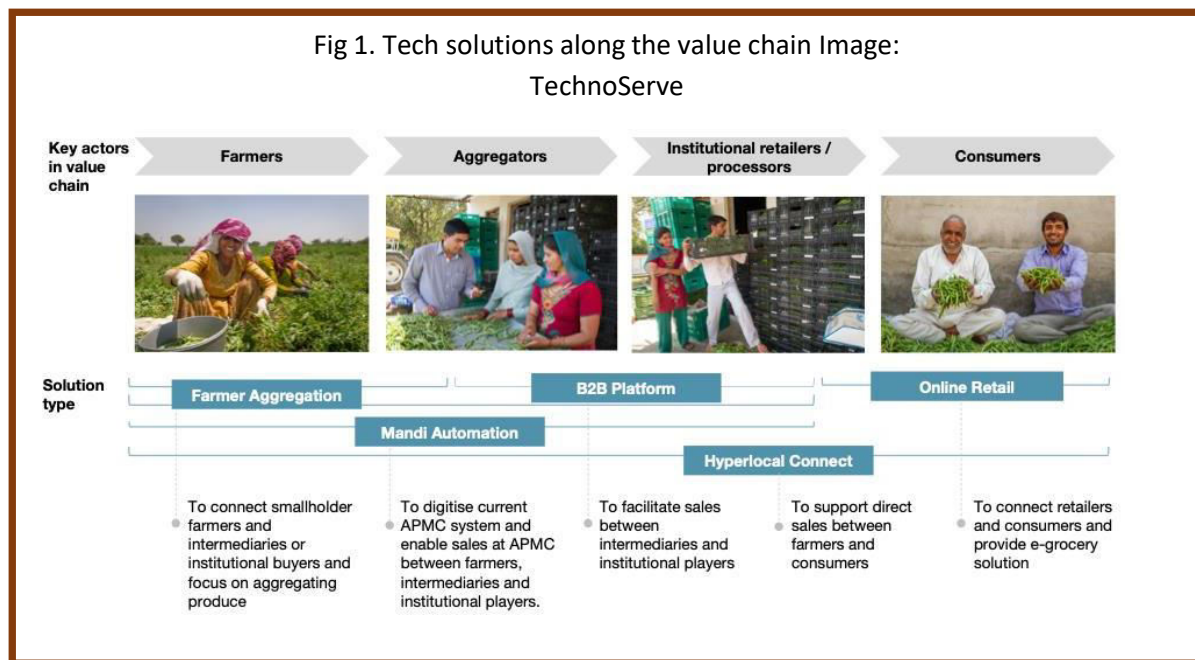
Fig 1. Tech solutions along the value chain Image: TechnoServe

Key actors in value chain

Farmers

Aggregators

Institutional retailers / processors

Consumers

Solution type

Farmer Aggregation

B2B Platform

Online Retail

Mandi Automation

Hyperlocal Connect

To connect smallholder farmers and intermediaries or institutional buyers and focus on aggregating produce

To digitise current APMC system and enable sales at APMC between farmers, intermediaries and institutional players.

To facilitate sales between intermediaries and institutional players

To support direct sales between farmers and consumers

To connect retailers and consumers and provide e-grocery solution